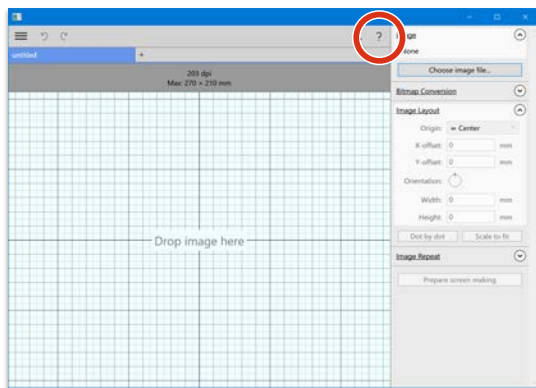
untitled
+
203 dpi
Max: 270 × 210 mm
Drop image here
?
I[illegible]ge
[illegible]one
Choose image file...
Bitmap Conversion
Image Layout
Origin: Center
X-offset: 0 mm
Y-offset: 0 mm
Orientation:
Width: 0 mm
Height: 0 mm
Dot by dot
Scale to fit
Image Repeat
Prepare screen making